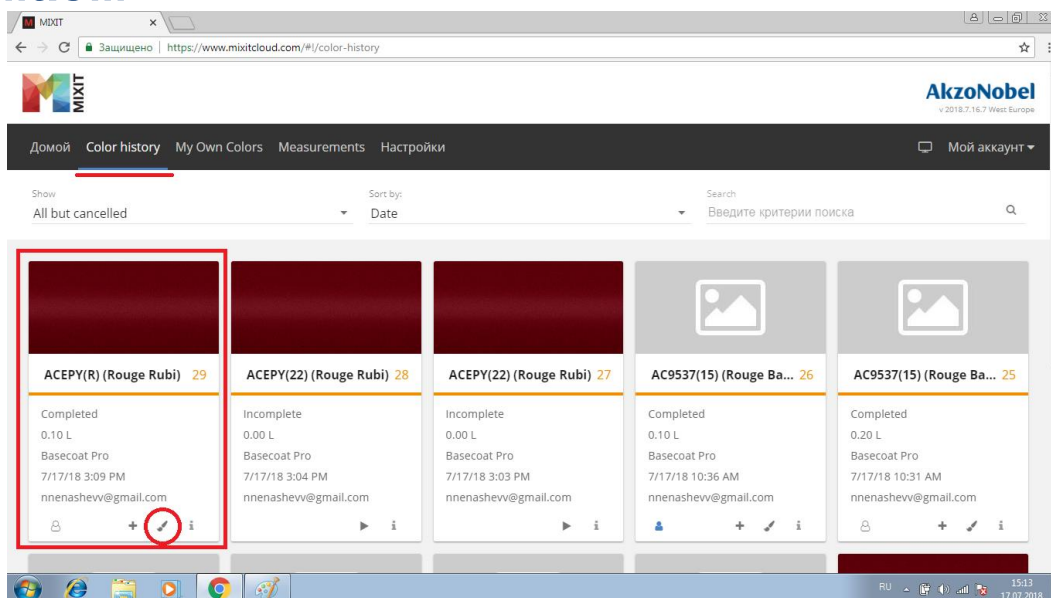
MIXIT ×

Защищено | https://www.mixitcloud.com/#!/color-history

MIXIT

AkzoNobel
v 2018.7.16.7 West Europe

Домой Color history My Own Colors Measurements Настройки Мой аккаунт

Show
All but cancelled

Sort by:
Date

Search
Введите критерии поиска

ACEPY(R) (Rouge Rubi) 29
Completed
0.10 L
Basecoat Pro
7/17/18 3:09 PM
nnenashevv@gmail.com

ACEPY(22) (Rouge Rubi) 28
Incomplete
0.00 L
Basecoat Pro
7/17/18 3:04 PM
nnenashevv@gmail.com

ACEPY(22) (Rouge Rubi) 27
Incomplete
0.00 L
Basecoat Pro
7/17/18 3:03 PM
nnenashevv@gmail.com

AC9537(15) (Rouge Ba... 26
Completed
0.10 L
Basecoat Pro
7/17/18 10:36 AM
nnenashevv@gmail.com

AC9537(15) (Rouge Ba... 25
Completed
0.20 L
Basecoat Pro
7/17/18 10:31 AM
nnenashevv@gmail.com

RU 15:13 17.07.2018